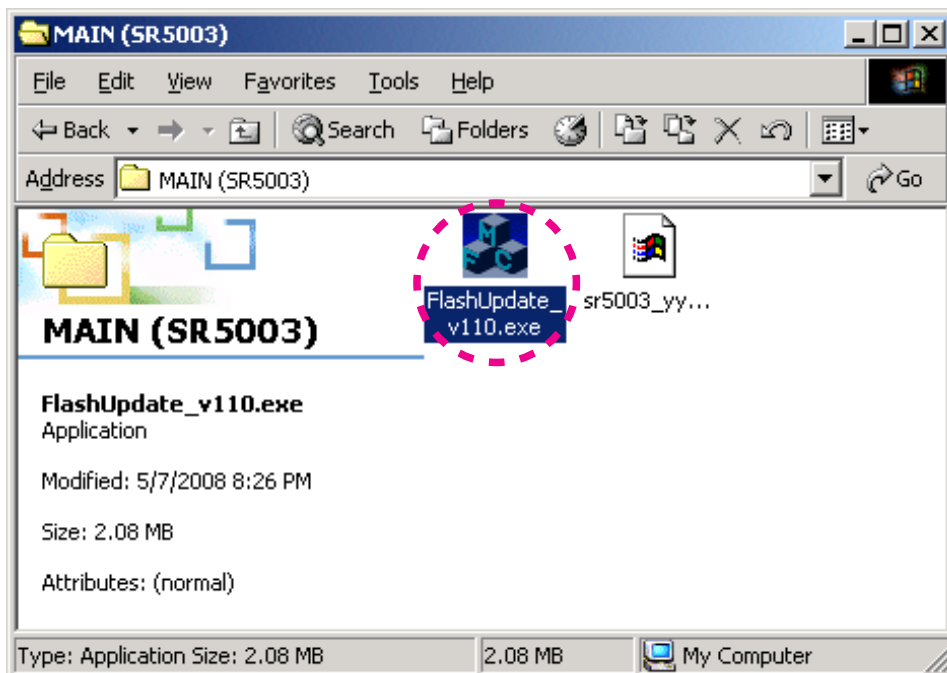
MAIN (SR5003)

File Edit View Favorites Tools Help

Back Search Folders

Address MAIN (SR5003) Go

MAIN (SR5003)

FlashUpdate_v110.exe

sr5003_yy...

FlashUpdate_v110.exe
Application

Modified: 5/7/2008 8:26 PM

Size: 2.08 MB

Attributes: (normal)

Type: Application Size: 2.08 MB | 2.08 MB | My Computer